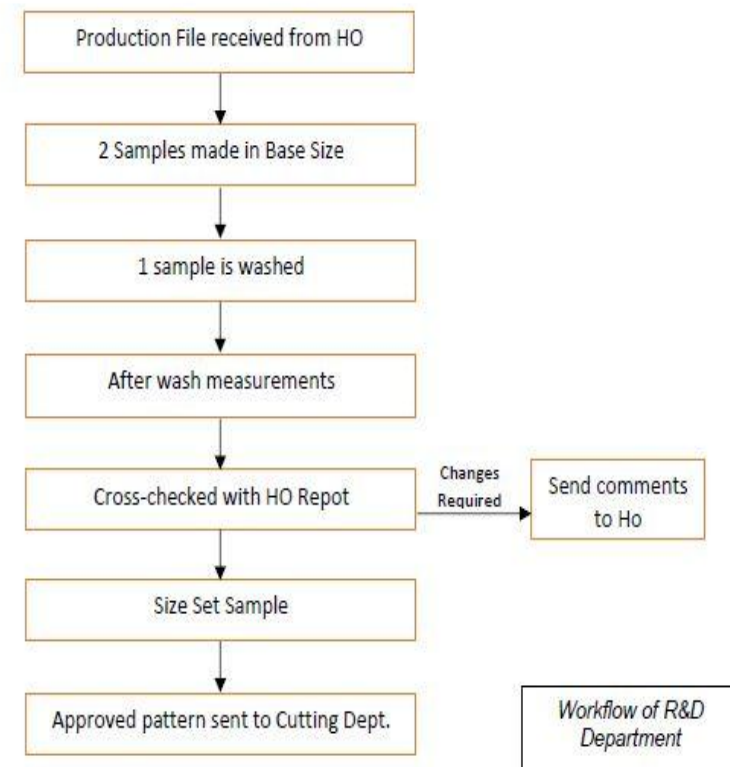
Production File received from HO

2 Samples made in Base Size

1 sample is washed

After wash measurements

Cross-checked with HO Repot

Changes Required

Send comments to Ho

Size Set Sample

Approved pattern sent to Cutting Dept.

Workflow of R&D Department